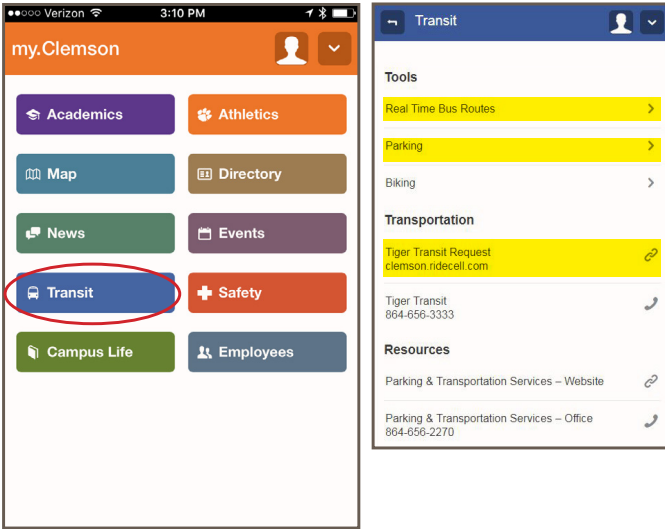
●●○○○ Verizon 3:10 PM

my.Clemson

Academics

Athletics

Map

Directory

News

Events

Transit

Safety

Campus Life

Employees

Transit

Tools

Real Time Bus Routes

Parking

Biking

Transportation

Tiger Transit Request
clemson.ridecell.com

Tiger Transit
864-656-3333

Resources

Parking & Transportation Services – Website

Parking & Transportation Services – Office
864-656-2270